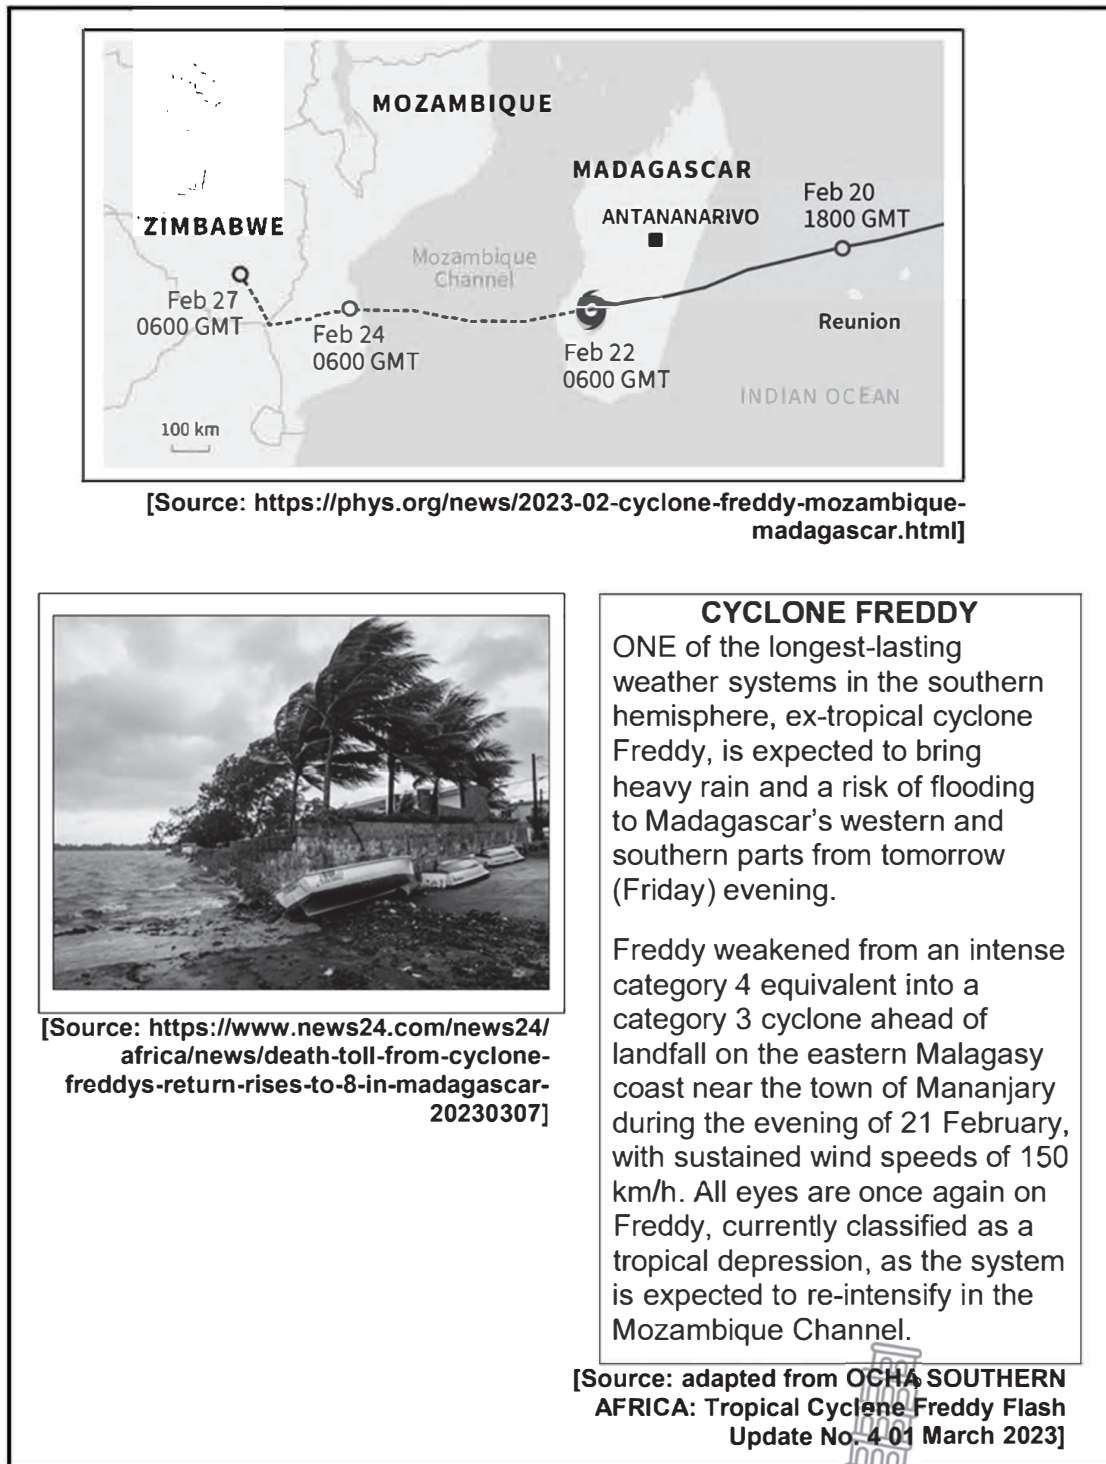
MOZAMBIQUE

MADAGASCAR

ZIMBABWE

ANTANANARIVO

Feb 20
1800 GMT

Mozambique
Channel

Feb 27
0600 GMT

Feb 24
0600 GMT

Reunion

Feb 22
0600 GMT

INDIAN OCEAN

100 km

[Source: https://phys.org/news/2023-02-cyclone-freddy-mozambique-madagascar.html]

[Source: https://www.news24.com/news24/africa/news/death-toll-from-cyclone-freddys-return-rises-to-8-in-madagascar-20230307]

CYCLONE FREDDY

ONE of the longest-lasting weather systems in the southern hemisphere, ex-tropical cyclone Freddy, is expected to bring heavy rain and a risk of flooding to Madagascar's western and southern parts from tomorrow (Friday) evening.

Freddy weakened from an intense category 4 equivalent into a category 3 cyclone ahead of landfall on the eastern Malagasy coast near the town of Mananjary during the evening of 21 February, with sustained wind speeds of 150 km/h. All eyes are once again on Freddy, currently classified as a tropical depression, as the system is expected to re-intensify in the Mozambique Channel.

[Source: adapted from OCHA SOUTHERN AFRICA: Tropical Cyclone Freddy Flash Update No. 4 01 March 2023]